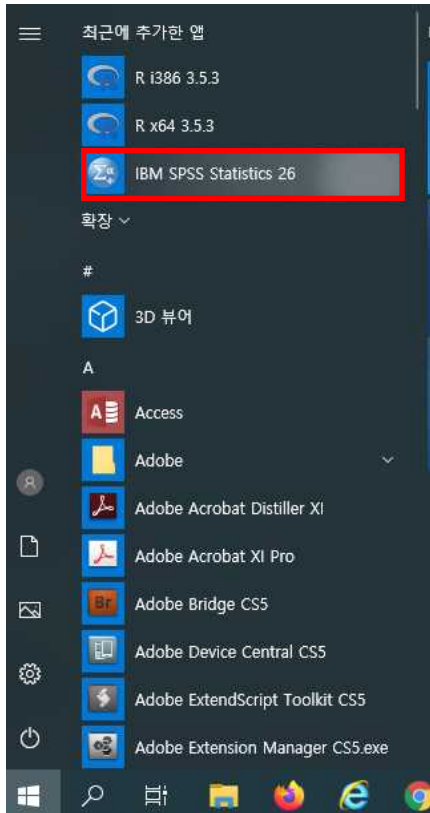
최근에 추가한 앱

R i386 3.5.3

R x64 3.5.3

IBM SPSS Statistics 26

확장

#

3D 뷰어

A

Access

Adobe

Adobe Acrobat Distiller XI

Adobe Acrobat XI Pro

Adobe Bridge CS5

Adobe Device Central CS5

Adobe ExtendScript Toolkit CS5

Adobe Extension Manager CS5.exe